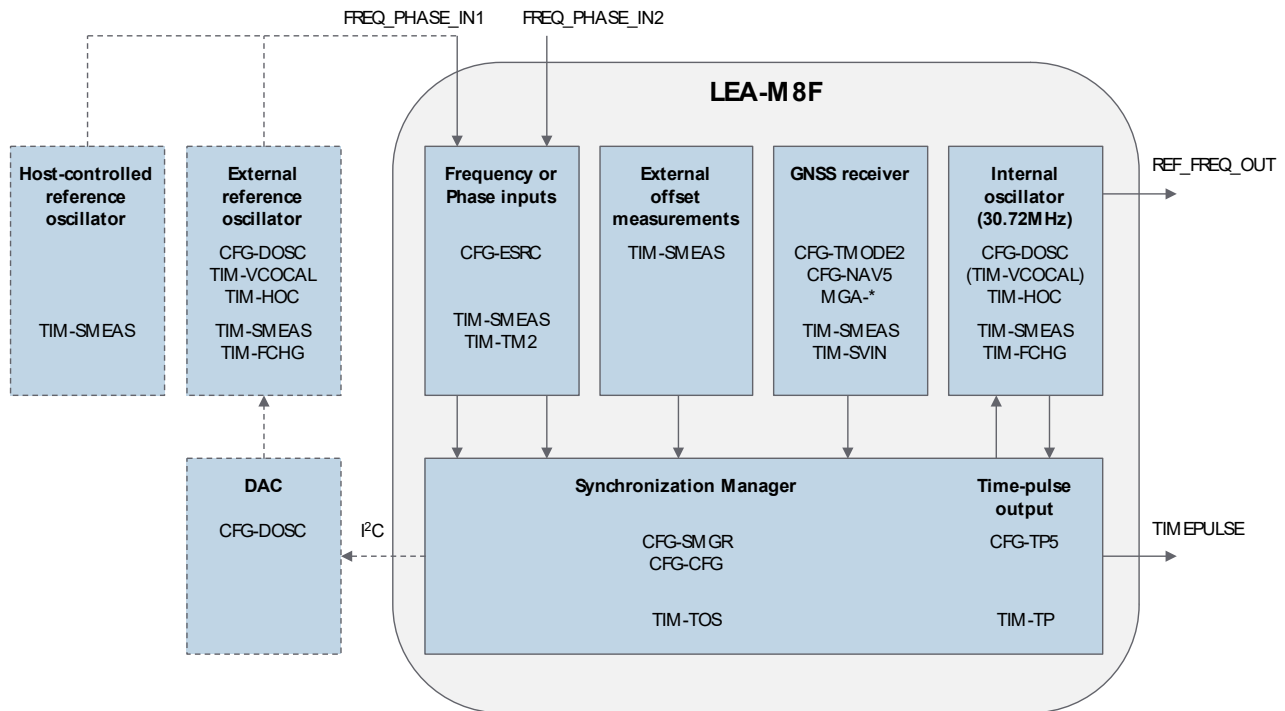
FREQ_PHASE_IN1

FREQ_PHASE_IN2

LEA-M8F

Host-controlled reference oscillator

TIM-SMEAS

External reference oscillator

CFG-DOSC
TIM-VCOCAL
TIM-HOC

TIM-SMEAS
TIM-FCHG

Frequency or Phase inputs

CFG-ESRC

TIM-SMEAS
TIM-TM2

External offset measurements

TIM-SMEAS

GNSS receiver

CFG-TMODE2
CFG-NAV5
MGA-*

TIM-SMEAS
TIM-SVIN

Internal oscillator (30.72MHz)

CFG-DOSC
(TIM-VCOCAL)
TIM-HOC

TIM-SMEAS
TIM-FCHG

REF_FREQ_OUT

DAC

CFG-DOSC

$I^2C$

Synchronization Manager

CFG-SMGR
CFG-CFG

TIM-TOS

Time-pulse output

CFG-TP5

TIM-TP

TIMEPULSE